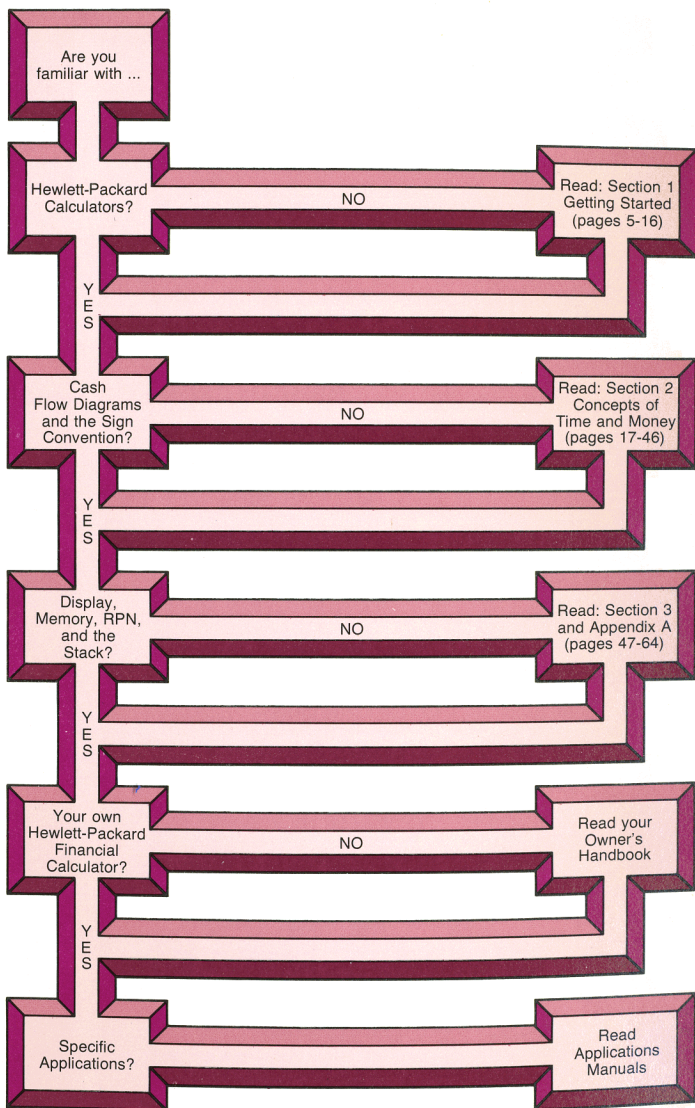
Are you familiar with ...

Hewlett-Packard Calculators?

NO

Read: Section 1 Getting Started (pages 5-16)

YES

Cash Flow Diagrams and the Sign Convention?

NO

Read: Section 2 Concepts of Time and Money (pages 17-46)

YES

Display, Memory, RPN, and the Stack?

NO

Read: Section 3 and Appendix A (pages 47-64)

YES

Your own Hewlett-Packard Financial Calculator?

NO

Read your Owner's Handbook

YES

Specific Applications?

Read Applications Manuals